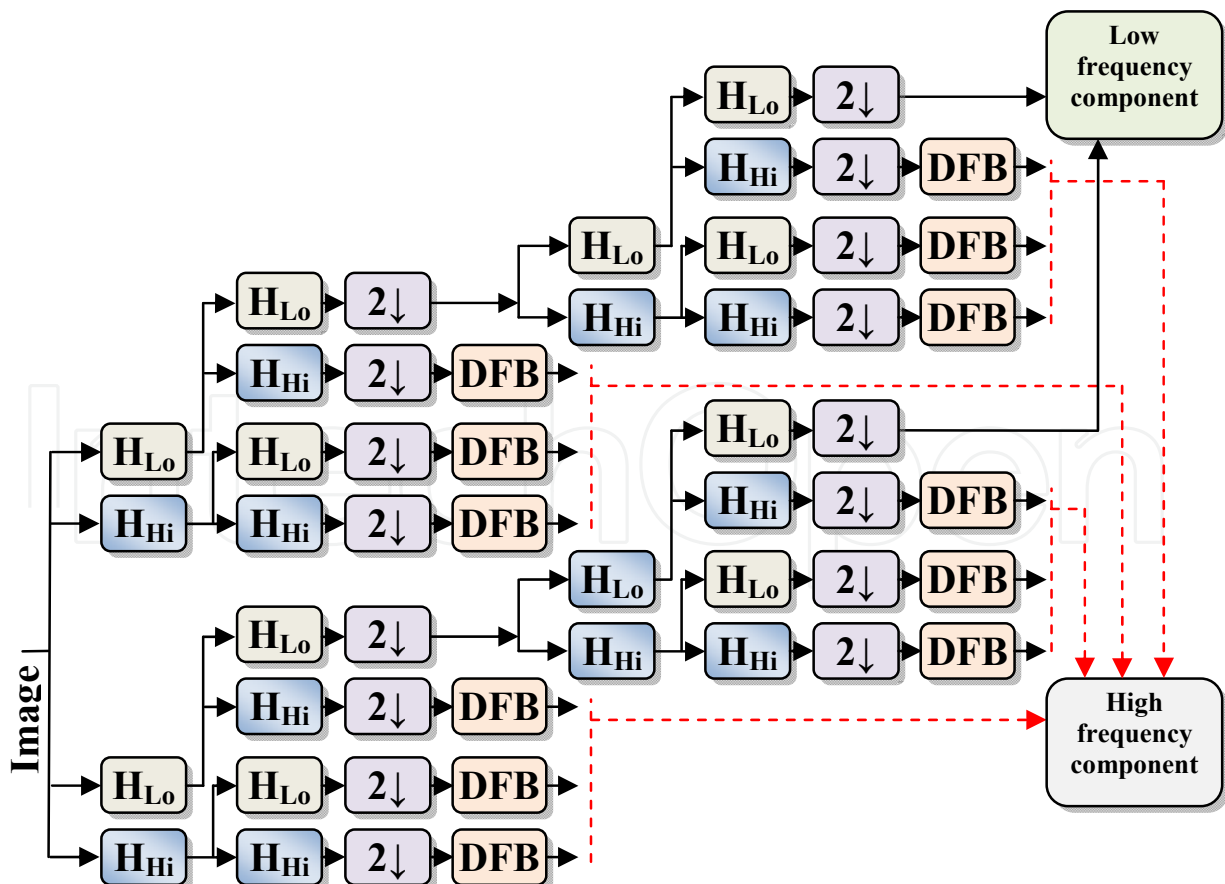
Low frequency component

$H_{Lo}$ $2\downarrow$

$H_{Hi}$ $2\downarrow$ DFB

$H_{Lo}$ $H_{Lo}$ $2\downarrow$ DFB

$H_{Hi}$ $H_{Hi}$ $2\downarrow$ DFB

$H_{Lo}$ $2\downarrow$

$H_{Hi}$ $2\downarrow$ DFB

$H_{Lo}$ $H_{Lo}$ $2\downarrow$ DFB

$H_{Hi}$ $H_{Hi}$ $2\downarrow$ DFB

$H_{Lo}$ $2\downarrow$

$H_{Hi}$ $2\downarrow$ DFB

$H_{Lo}$ $H_{Lo}$ $2\downarrow$ DFB

$H_{Hi}$ $H_{Hi}$ $2\downarrow$ DFB

$H_{Lo}$ $2\downarrow$

$H_{Hi}$ $2\downarrow$ DFB

$H_{Lo}$ $H_{Lo}$ $2\downarrow$ DFB

$H_{Hi}$ $H_{Hi}$ $2\downarrow$ DFB

Image

High frequency component